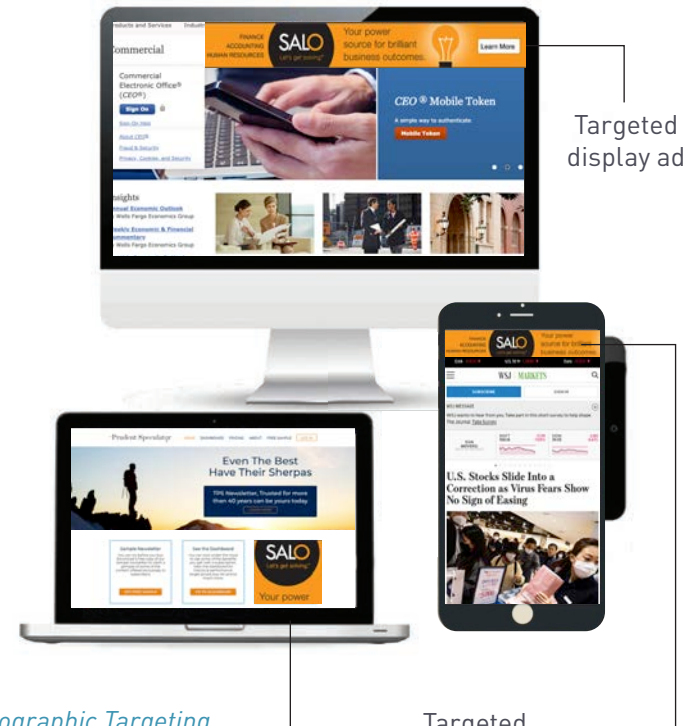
roducts and Services Industr

Commercial

FINANCE ACCOUNTING HUMAN RESOURCES SALO Let's get solving. Your power source for brilliant business outcomes. Learn More

Commercial Electronic Office® (CEO®)

Sign On

Sign On Help

About CEO®

Fraud & Security

Privacy, Cookies, and Security

CEO® Mobile Token

A simple way to authenticate

Mobile Token

nsights

nnual Economic Outlook

Wells Fargo Economics Group

eekly Economic & Financial ommentary

Wells Fargo Economics Group

Targeted display ad

FINANCE ACCOUNTING HUMAN RESOURCES SALO Your power source for brilliant business outcomes.

WSJ MARKETS

SUBSCRIBE SIGN IN

U.S. Stocks Slide Into a Correction as Virus Fears Show No Sign of Easing

Prudent Speculator

Even The Best Have Their Sherpas

TPS Newsletter, Trusted for more than 40 years can be yours today.

Sample Newsletter

See the Dashboard

SALO Let's get solving. Your power

ographic Targeting

Targeted